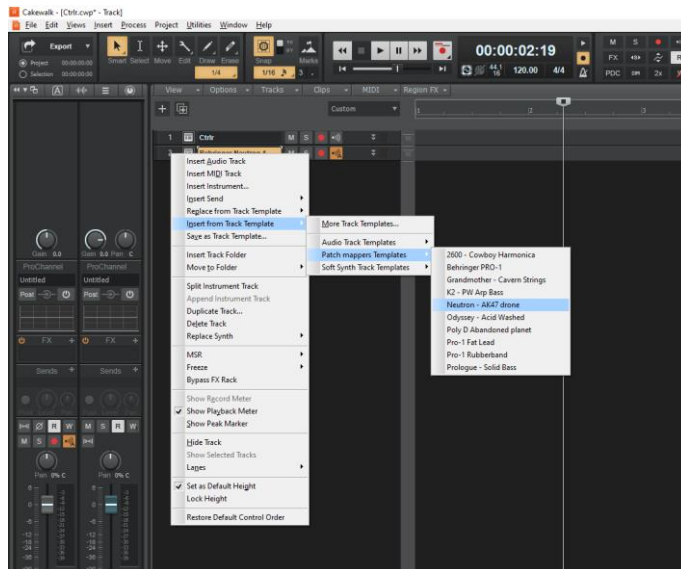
Cakewalk - [Ctrlr.cwp* - Track]
File Edit Views Insert Process Project Utilities Window Help

Export
Project 00:00:00:00
Selection 00:00:00:00
Smart Select Move Edit Draw Erase
1/4
Snap
1/16
Marks
3
00:00:02:19
44.1 16
120.00
4/4
M S
FX
PDC
2x

View Options Tracks Clips MIDI Region FX
Custom
1 Ctrlr M S
2 M S

Insert Audio Track
Insert MIDI Track
Insert Instrument...
Insert Send
Replace from Track Template
Insert from Track Template
Save as Track Template...
Insert Track Folder
Move to Folder
Split Instrument Track
Append Instrument Track
Duplicate Track...
Delete Track
Replace Synth
MSR
Freeze
Bypass FX Rack
Show Record Meter
Show Playback Meter
Show Peak Marker
Hide Track
Show Selected Tracks
Lanes
Set as Default Height
Lock Height
Restore Default Control Order

More Track Templates...
Audio Track Templates
Patch mappers Templates
Soft Synth Track Templates

2600 - Cowboy Harmonica
Behringer PRO-1
Grandmother - Cavern Strings
K2 - PW Arp Bass
Neutron - AK47 drone
Odyssey - Acid Washed
Poly D Abandoned planet
Pro-1 Fat Lead
Pro-1 Rubberband
Prologue - Solid Bass

Gain 0.0
Gain 0.0 Pan C
ProChannel
ProChannel
Untitled
Untitled
Post
Post
FX
FX
Sends
Sends
M S R W
M S R W
Pan 0% C
Pan 0% C